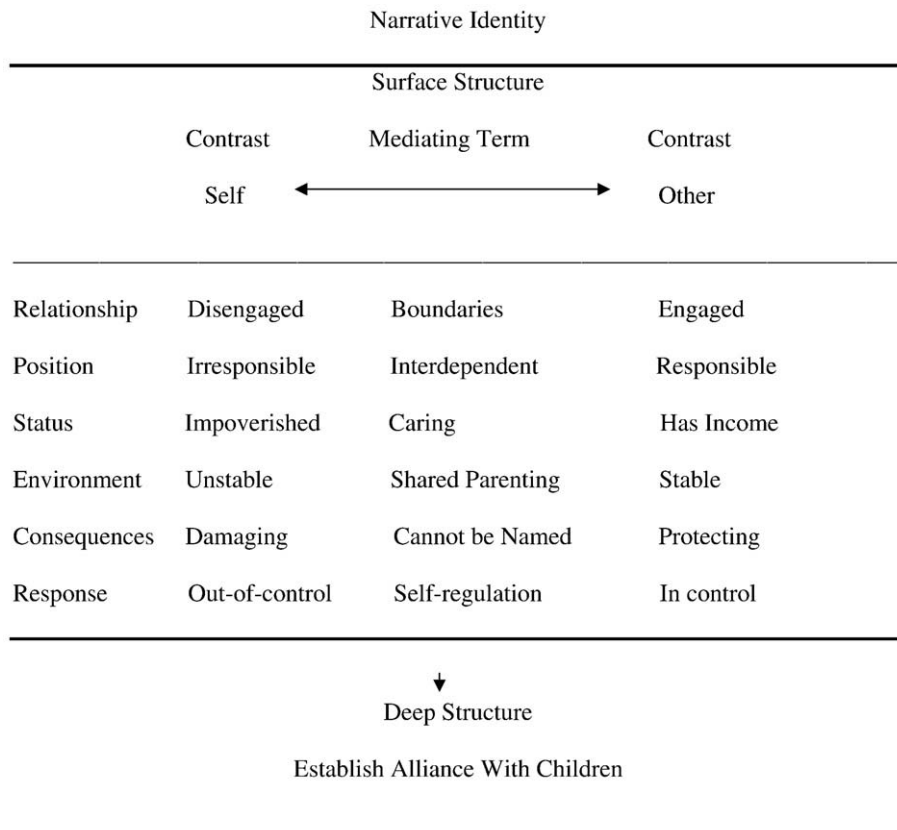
Narrative Identity

Surface Structure

| | Contrast | Mediating Term | Contrast |
|---|---|---|---|
| | Self | | Other |
| Relationship | Disengaged | Boundaries | Engaged |
| Position | Irresponsible | Interdependent | Responsible |
| Status | Impoverished | Caring | Has Income |
| Environment | Unstable | Shared Parenting | Stable |
| Consequences | Damaging | Cannot be Named | Protecting |
| Response | Out-of-control | Self-regulation | In control |

Deep Structure

Establish Alliance With Children